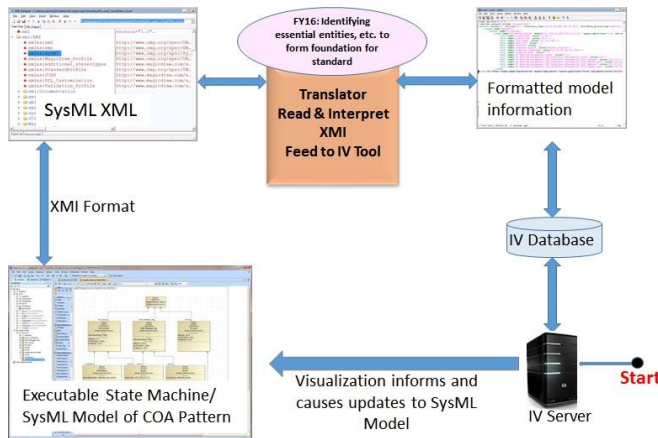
FY16: Identifying essential entities, etc. to form foundation for standard

SysML XML

Translator
Read & Interpret XMI
Feed to IV Tool

Formatted model information

XMI Format

IV Database

Executable State Machine/ SysML Model of COA Pattern

Visualization informs and causes updates to SysML Model

IV Server

Start